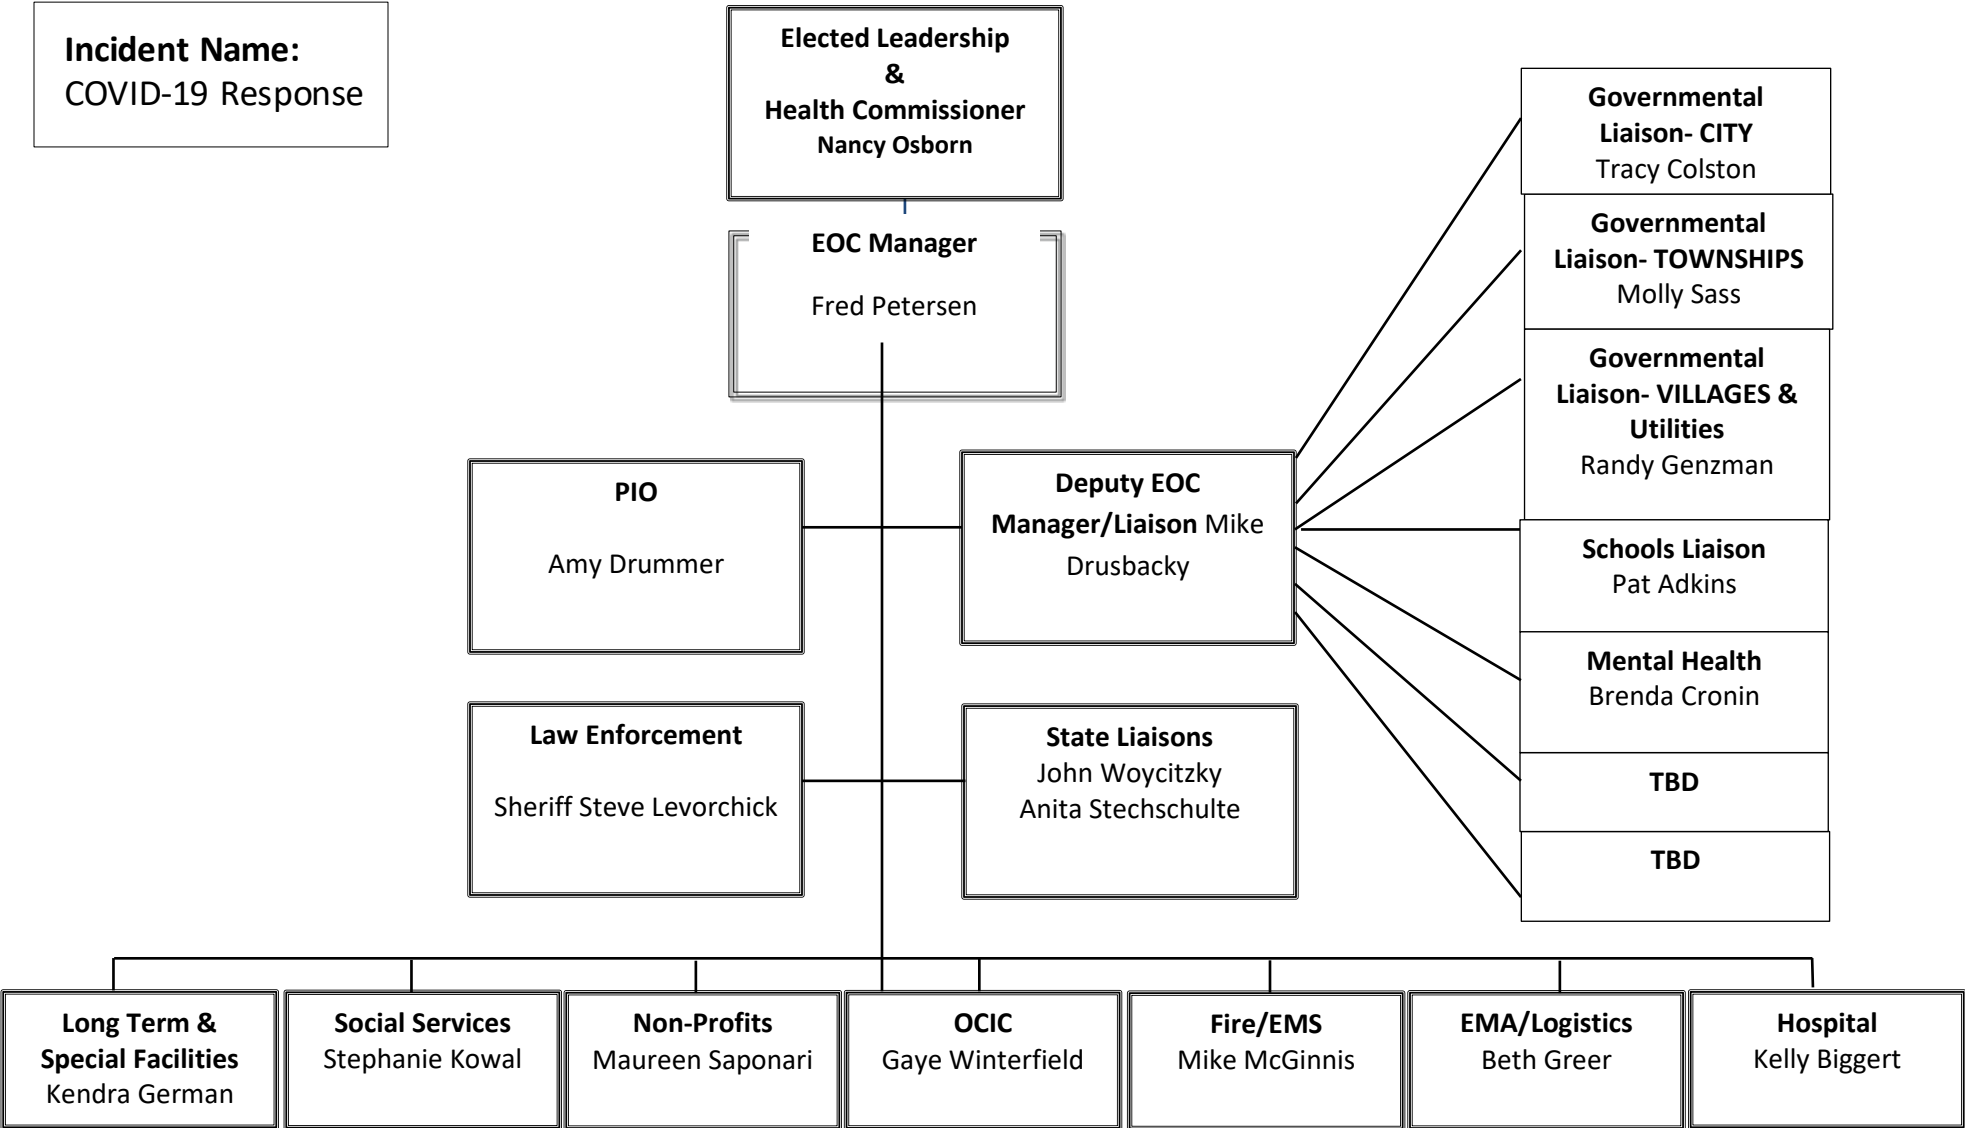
Incident Name:
COVID-19 Response

Elected Leadership
&
Health Commissioner
Nancy Osborn

EOC Manager

Fred Petersen

PIO

Amy Drummer

Deputy EOC Manager/Liaison Mike Drusbacky

Law Enforcement

Sheriff Steve Levorchick

State Liaisons
John Woycitzky
Anita Stechschulte

Governmental Liaison- CITY
Tracy Colston

Governmental Liaison- TOWNSHIPS
Molly Sass

Governmental Liaison- VILLAGES & Utilities
Randy Genzman

Schools Liaison
Pat Adkins

Mental Health
Brenda Cronin

TBD

TBD

Long Term & Special Facilities
Kendra German

Social Services
Stephanie Kowal

Non-Profits
Maureen Saponari

OCIC
Gaye Winterfield

Fire/EMS
Mike McGinnis

EMA/Logistics
Beth Greer

Hospital
Kelly Biggert